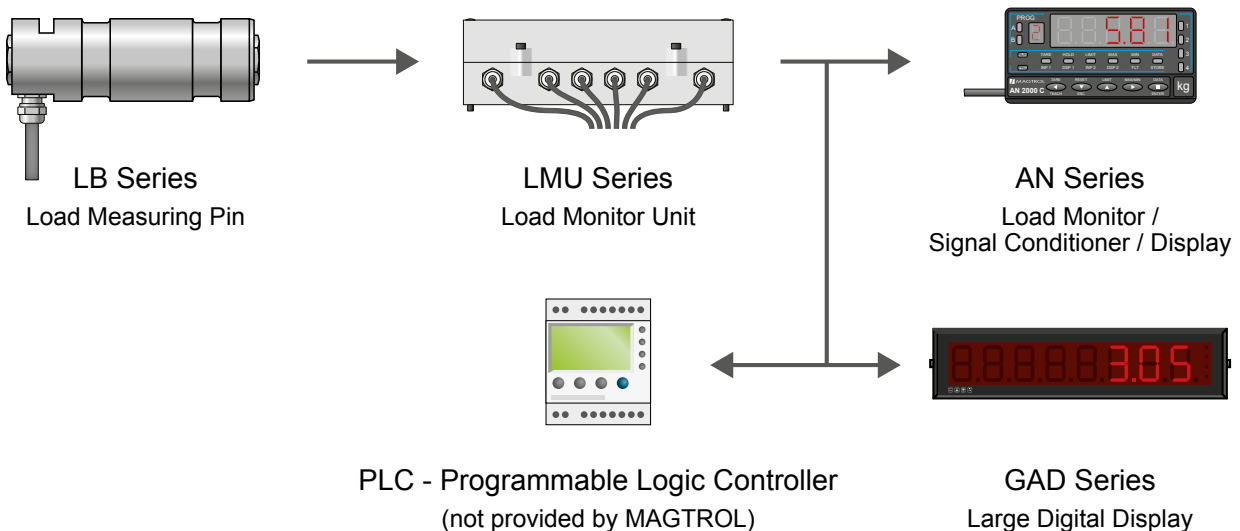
LB Series
Load Measuring Pin

LMU Series
Load Monitor Unit

PROG
5.81
TARE HOLD LIMIT MAX MIN DATA
DSP 1 INP 1 INP 2 DSP 2 FCT STORE
MAGTROL
AN 2000 C
TARE TEACH RESET ESC LIMIT MAX/MIN DATA ENTER
kg

AN Series
Load Monitor /
Signal Conditioner / Display

3.05

PLC - Programmable Logic Controller
(not provided by MAGTROL)

GAD Series
Large Digital Display